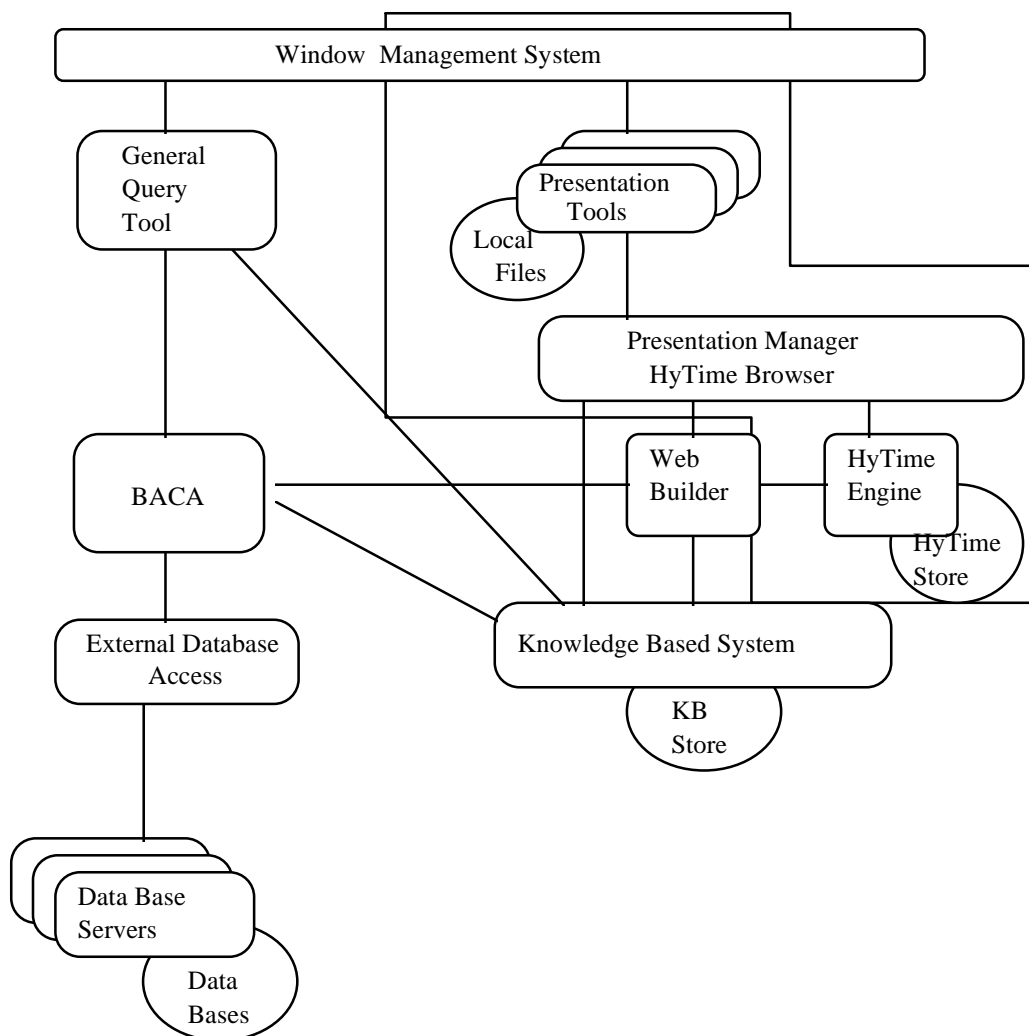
Window Management System

General Query Tool

Presentation Tools

Local Files

Presentation Manager HyTime Browser

BACA

Web Builder

HyTime Engine

HyTime Store

External Database Access

Knowledge Based System

KB Store

Data Base Servers

Data Bases